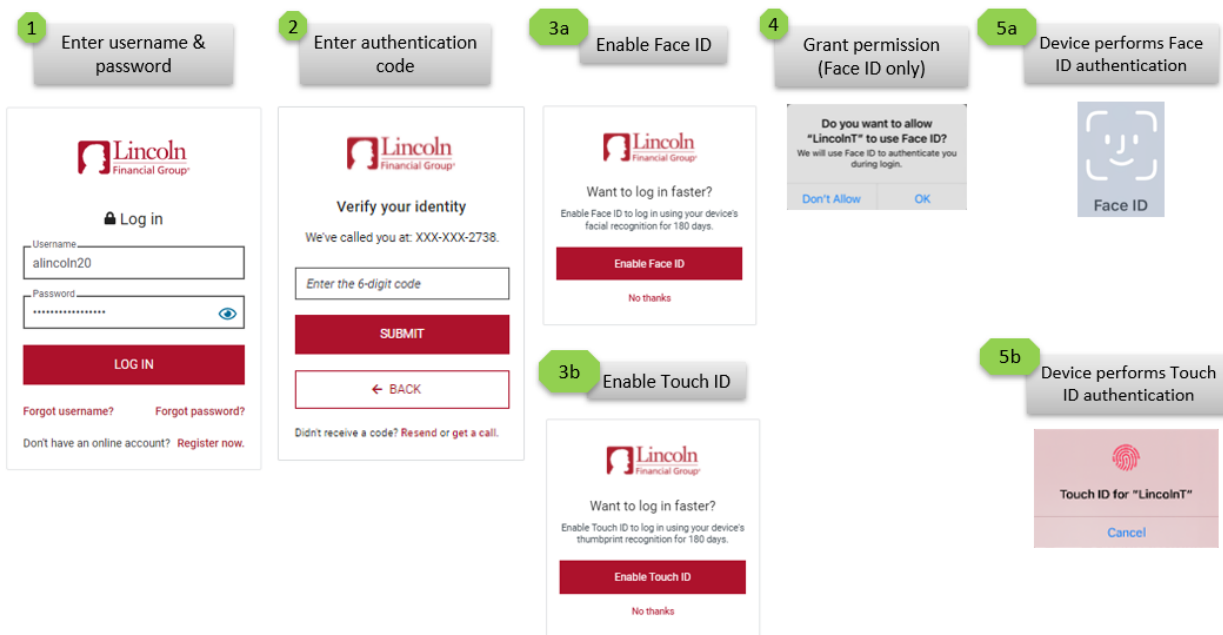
1 Enter username & password

Lincoln Financial Group

Log in

Username
alincoln20

Password
••••••••••••••••

LOG IN

Forgot username? Forgot password?

Don't have an online account? Register now.

2 Enter authentication code

Lincoln Financial Group

Verify your identity

We've called you at: XXX-XXX-2738.

Enter the 6-digit code

SUBMIT

← BACK

Didn't receive a code? Resend or get a call.

3a Enable Face ID

Lincoln Financial Group

Want to log in faster?

Enable Face ID to log in using your device's facial recognition for 180 days.

Enable Face ID

No thanks

3b Enable Touch ID

Lincoln Financial Group

Want to log in faster?

Enable Touch ID to log in using your device's thumbprint recognition for 180 days.

Enable Touch ID

No thanks

4 Grant permission (Face ID only)

Do you want to allow "LincolnT" to use Face ID?
We will use Face ID to authenticate you during login.

Don't Allow OK

5a Device performs Face ID authentication

Face ID

5b Device performs Touch ID authentication

Touch ID for "LincolnT"

Cancel